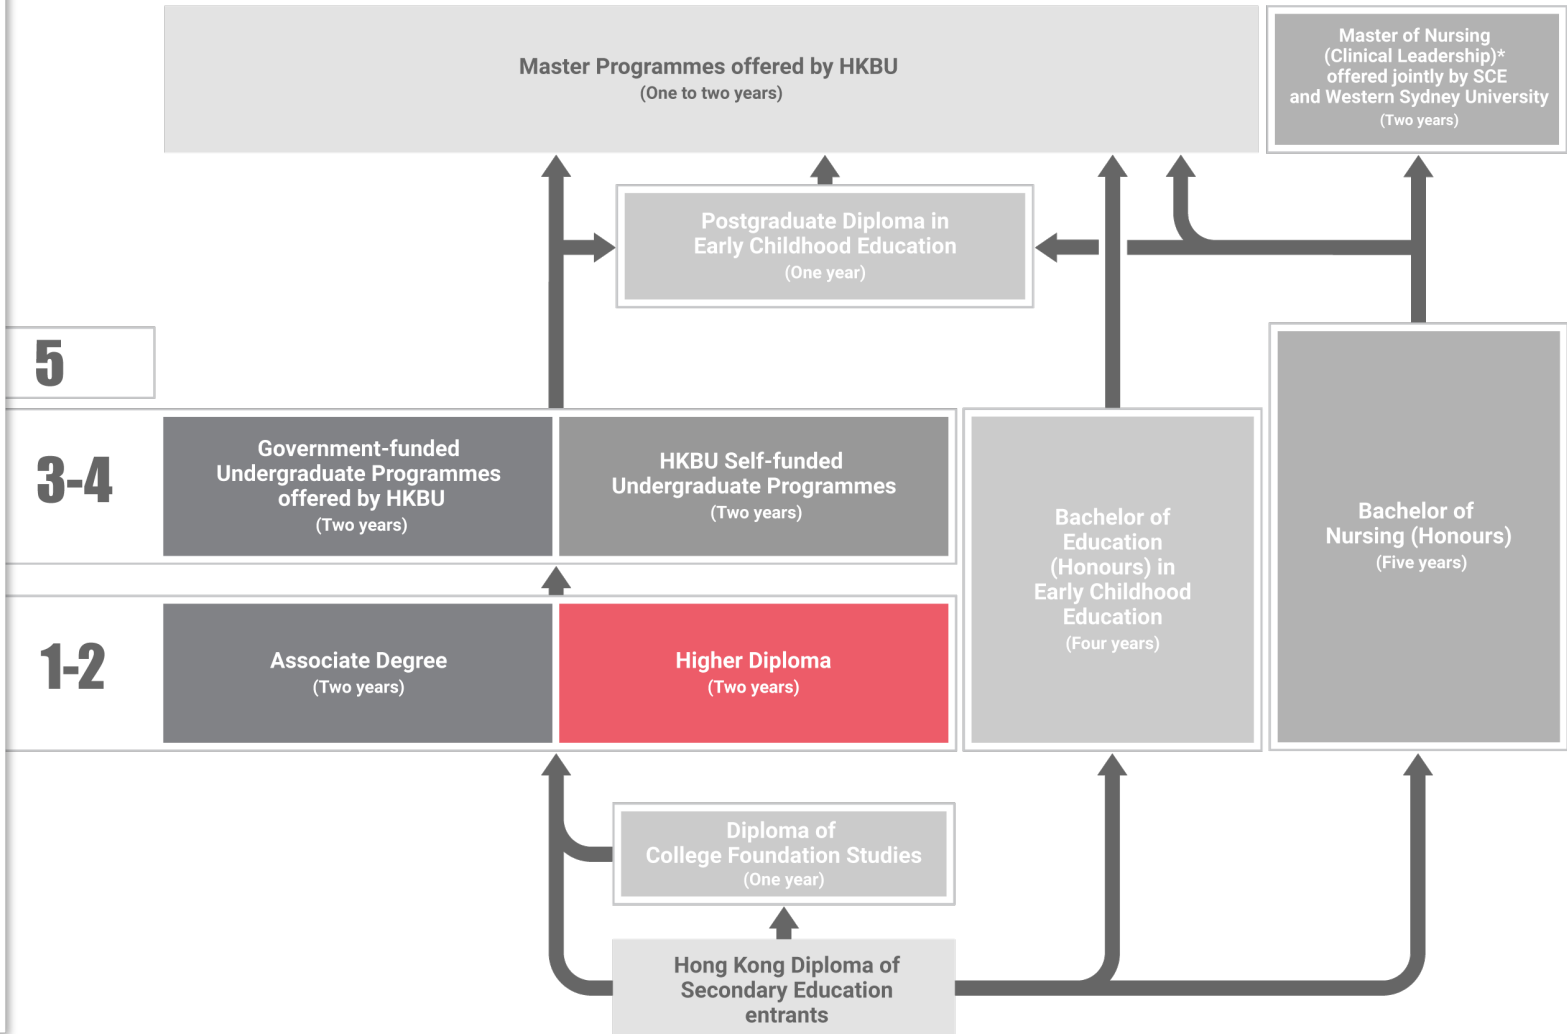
Master Programmes offered by HKBU
(One to two years)

Master of Nursing (Clinical Leadership)* offered jointly by SCE and Western Sydney University
(Two years)

Postgraduate Diploma in Early Childhood Education
(One year)

5

3-4

Government-funded Undergraduate Programmes offered by HKBU
(Two years)

HKBU Self-funded Undergraduate Programmes
(Two years)

Bachelor of Education (Honours) in Early Childhood Education
(Four years)

Bachelor of Nursing (Honours)
(Five years)

1-2

Associate Degree
(Two years)

Higher Diploma
(Two years)

Diploma of College Foundation Studies
(One year)

Hong Kong Diploma of Secondary Education entrants